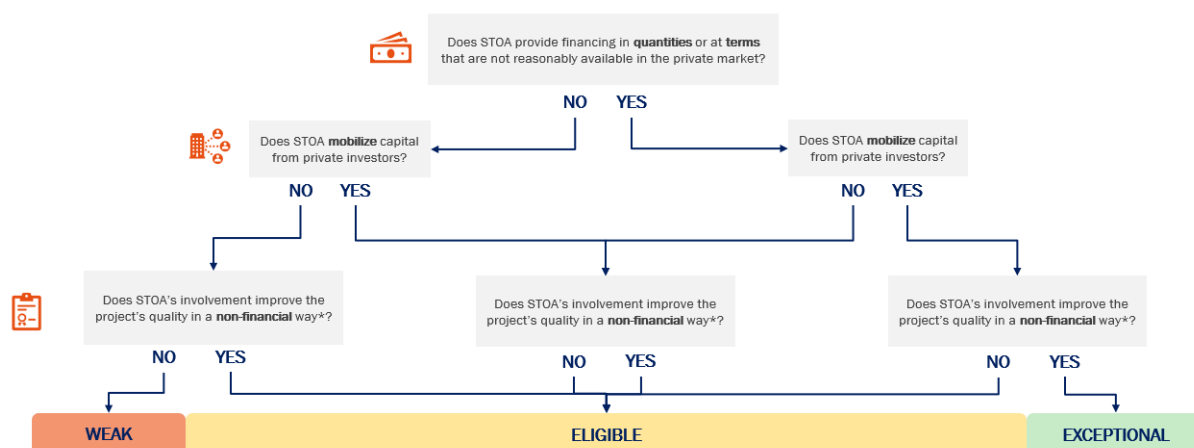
Does STOA provide financing in **quantities** or at **terms** that are not reasonably available in the private market?

NO YES

Does STOA **mobilize** capital from private investors?

Does STOA **mobilize** capital from private investors?

NO YES

NO YES

Does STOA's involvement improve the project's quality in a **non-financial** way*?

Does STOA's involvement improve the project's quality in a **non-financial** way*?

Does STOA's involvement improve the project's quality in a **non-financial** way*?

NO YES

NO YES

NO YES

WEAK

ELIGIBLE

EXCEPTIONAL